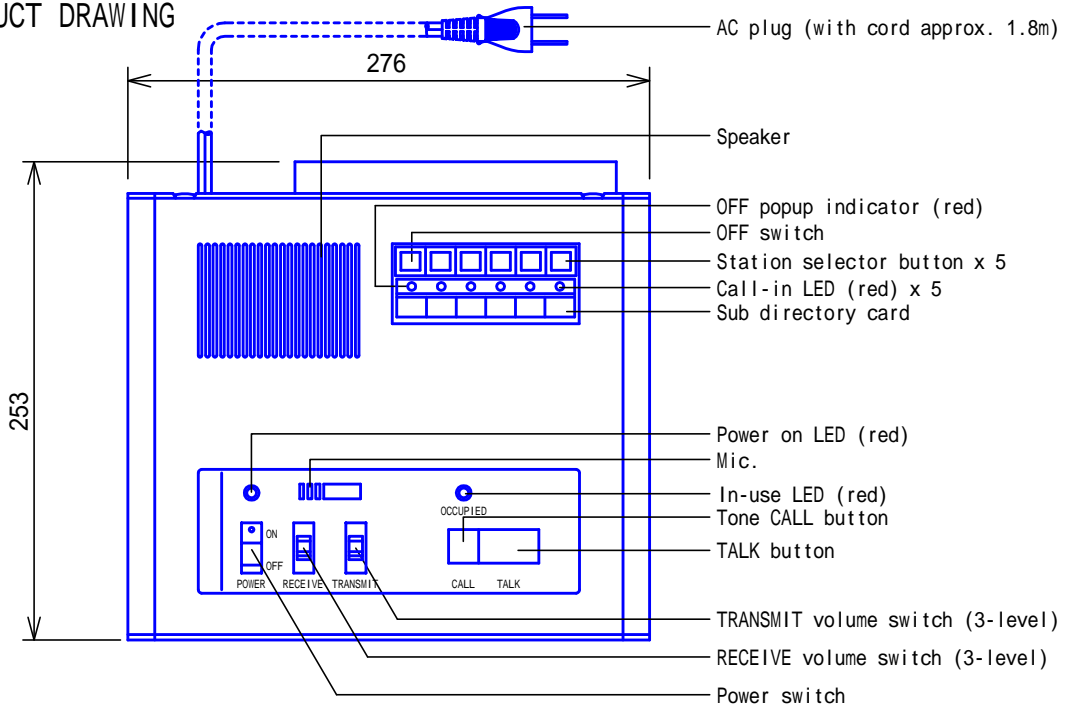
UCT DRAWING

276

253

AC plug (with cord approx. 1.8m)

Speaker

OFF popup indicator (red)

OFF switch

Station selector button x 5

Call-in LED (red) x 5

Sub directory card

Power on LED (red)

Mic.

In-use LED (red)

Tone CALL button

TALK button

ON

OFF

POWER

RECEIVE

TRANSMIT

OCCUPIED

CALL

TALK

TRANSMIT volume switch (3-level)

RECEIVE volume switch (3-level)

Power switch